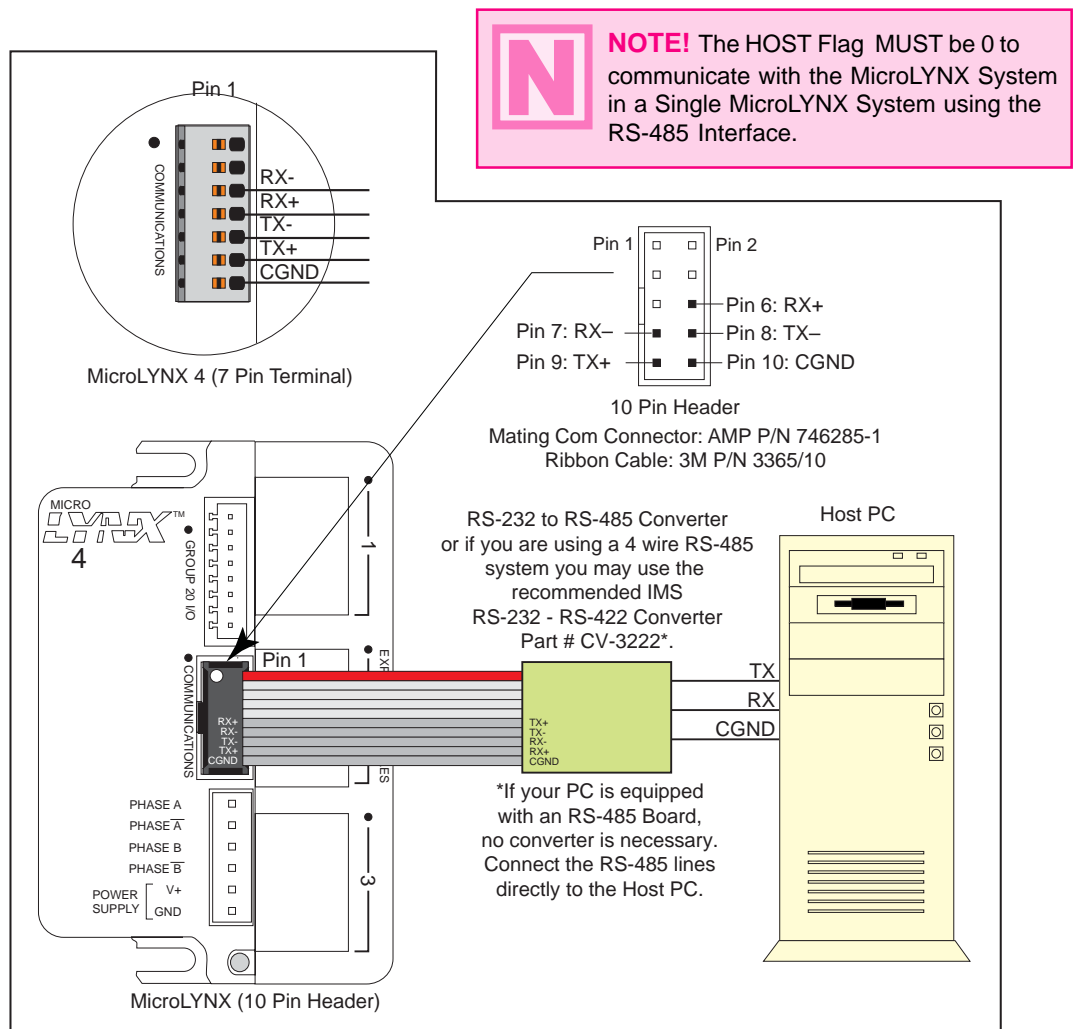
N

**NOTE!** The HOST Flag MUST be 0 to communicate with the MicroLYNX System in a Single MicroLYNX System using the RS-485 Interface.

Pin 1

COMMUNICATIONS

RX-
RX+
TX-
TX+
CGND

MicroLYNX 4 (7 Pin Terminal)

Pin 1
Pin 2
Pin 6: RX+
Pin 7: RX–
Pin 8: TX–
Pin 9: TX+
Pin 10: CGND

10 Pin Header
Mating Com Connector: AMP P/N 746285-1
Ribbon Cable: 3M P/N 3365/10

MICRO
LYNX™
4

GROUP 20 I/O

1

Pin 1

COMMUNICATIONS

EXP

ES

RX+
RX-
TX-
TX+
CGND

PHASE A
PHASE $\overline{A}$
PHASE B
PHASE $\overline{B}$
POWER SUPPLY
V+
GND

3

MicroLYNX (10 Pin Header)

RS-232 to RS-485 Converter or if you are using a 4 wire RS-485 system you may use the recommended IMS RS-232 - RS-422 Converter Part # CV-3222*.

TX+
TX-
RX-
RX+
CGND

*If your PC is equipped with an RS-485 Board, no converter is necessary. Connect the RS-485 lines directly to the Host PC.

Host PC

TX
RX
CGND